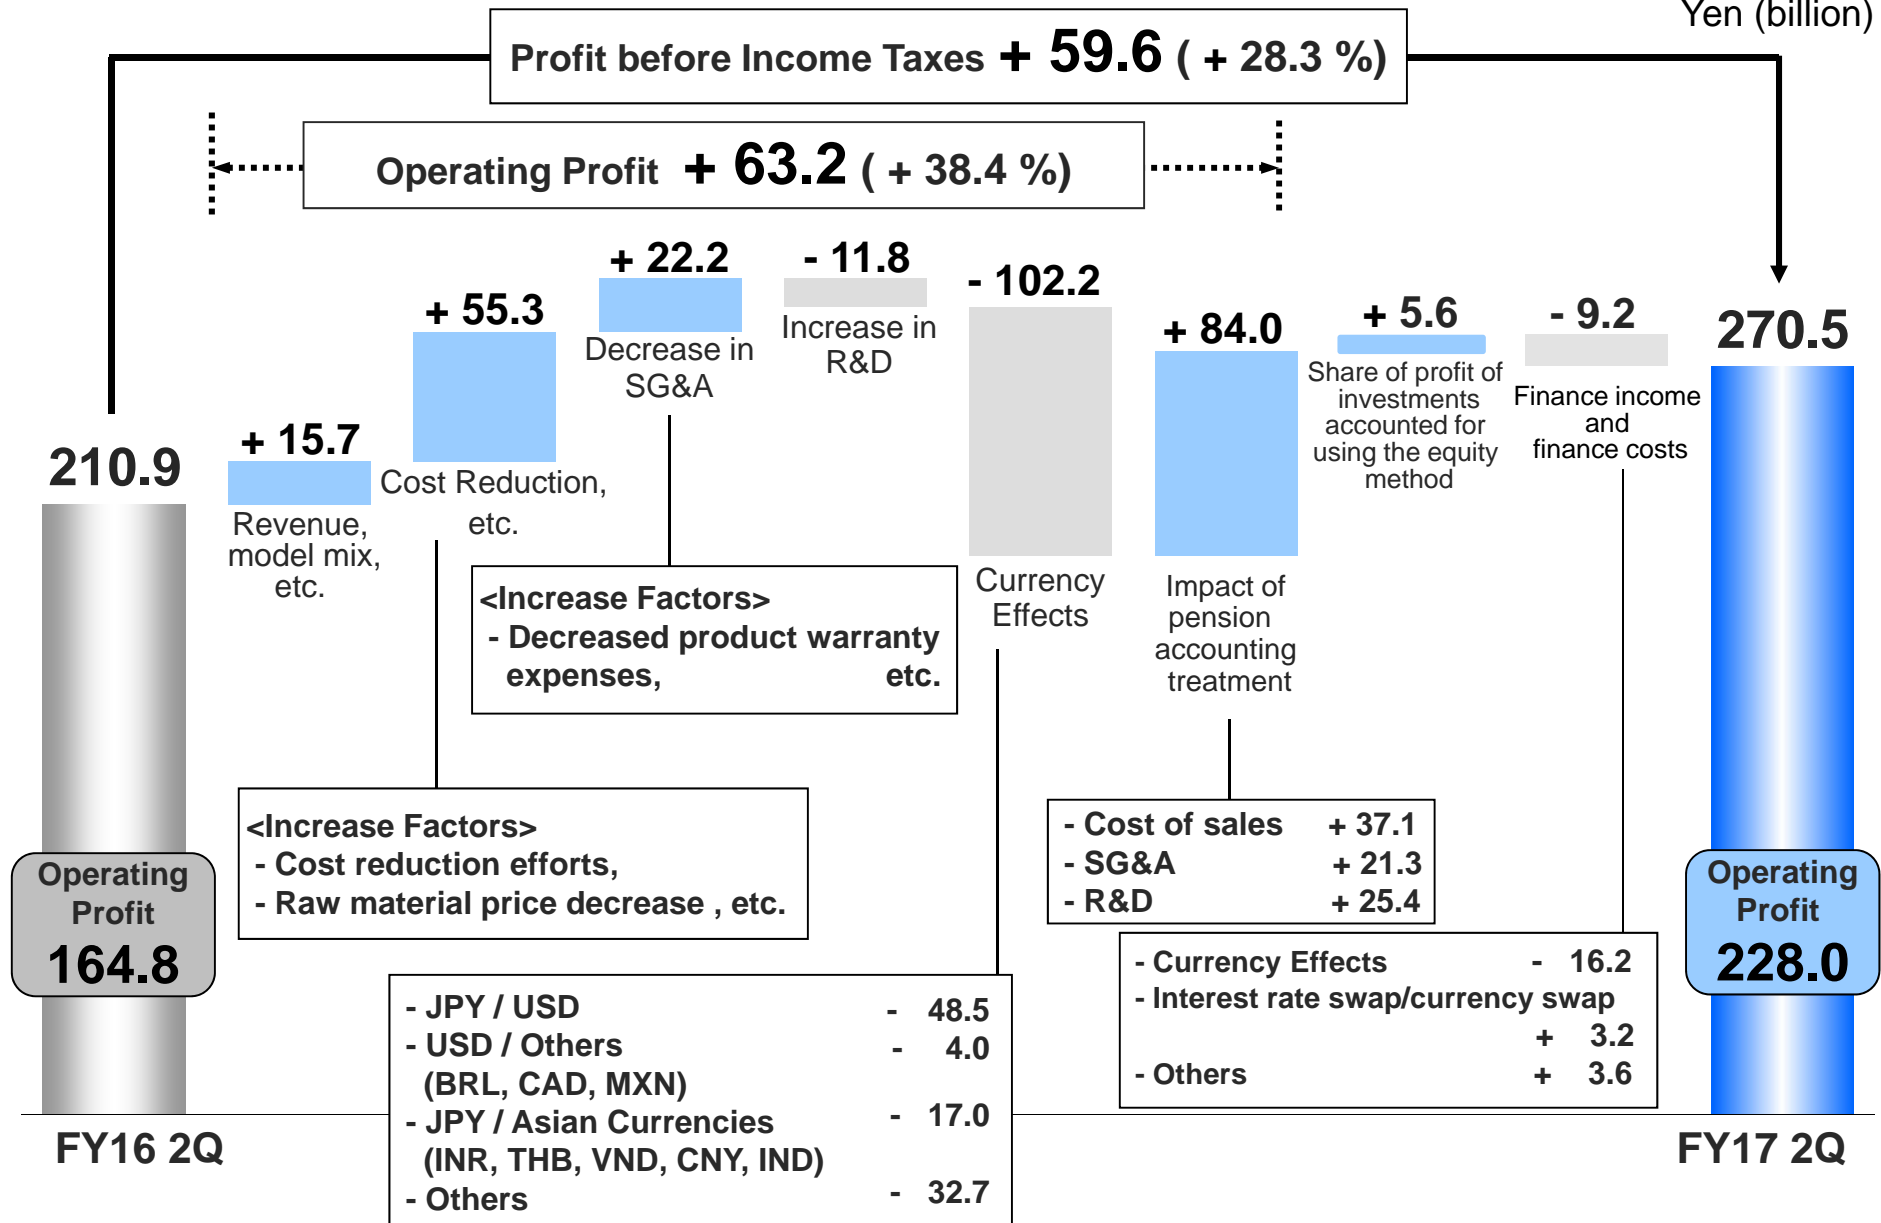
Yen (billion)

Profit before Income Taxes + 59.6 ( + 28.3 %)

Operating Profit + 63.2 ( + 38.4 %)

210.9

Operating Profit 164.8

+ 15.7
Revenue, model mix, etc.

+ 55.3
Cost Reduction, etc.

+ 22.2
Decrease in SG&A

- 11.8
Increase in R&D

- 102.2
Currency Effects

+ 84.0
Impact of pension accounting treatment

+ 5.6
Share of profit of investments accounted for using the equity method

- 9.2
Finance income and finance costs

270.5

Operating Profit 228.0

<Increase Factors>
- Decreased product warranty expenses, etc.

<Increase Factors>
- Cost reduction efforts,
- Raw material price decrease , etc.

| - Cost of sales | + 37.1 |
|---|---|
| - SG&A | + 21.3 |
| - R&D | + 25.4 |

| - Currency Effects | - 16.2 |
|---|---|
| - Interest rate swap/currency swap | + 3.2 |
| - Others | + 3.6 |

| - JPY / USD | - 48.5 |
|---|---|
| - USD / Others (BRL, CAD, MXN) | - 4.0 |
| - JPY / Asian Currencies (INR, THB, VND, CNY, IND) | - 17.0 |
| - Others | - 32.7 |

FY16 2Q

FY17 2Q